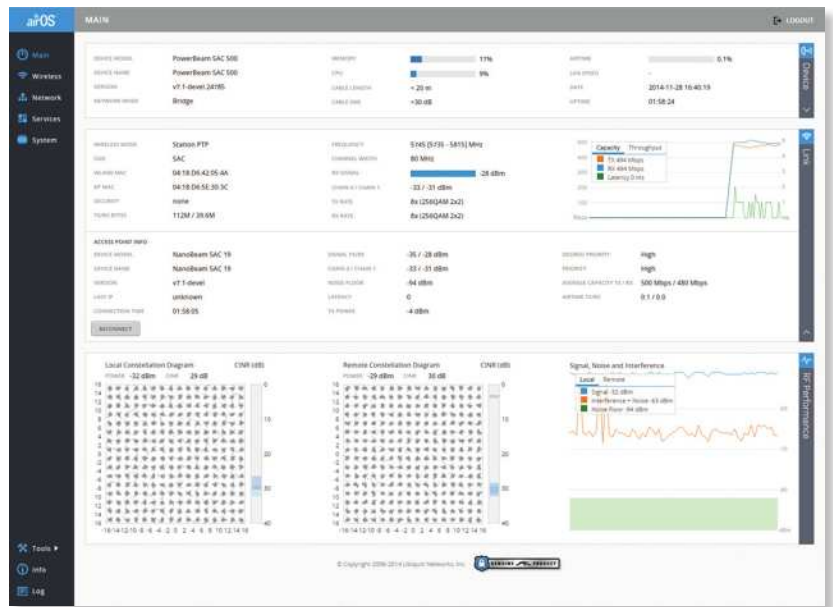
airOS

MAIN

LOGOUT

Main
Wireless
Network
Services
System

DEVICE MODEL PowerBeam 5AC 500
DEVICE NAME PowerBeam 5AC 500
VERSION v7.1-devel 24195
NETWORK MODE Bridge

MEMORY 11%
CPU 9%
CABLE LENGTH < 20 m
CABLE SNR >30 dB

AIRTIME 0.1%
LAN SPEED -
DATE 2014-11-28 16:40:19
UPTIME 01:58:24

Device

WIRELESS MODE Station PTP
SSID 5AC
WLAN0 MAC 04:18:D6:42:05:4A
RF MAC 04:18:D6:5E:30:3C
SECURITY none
TX/RX RATES 112M / 39.6M

FREQUENCY 5745 [5735 - 5815] MHz
CHANNEL WIDTH 80 MHz
RX SIGNAL -28 dBm
CHAIN 0 / CHAIN 1 -33 / -31 dBm
TX RATE 8x (256QAM 2x2)
RX RATE 8x (256QAM 2x2)

Capacity Throughput
TX 484 Mbps
RX 484 Mbps
Latency 0 ms

Link

ACCESS POINT INFO
DEVICE MODEL NanoBeam 5AC 19
DEVICE NAME NanoBeam 5AC 19
VERSION v7.1-devel
LAST IP unknown
CONNECTION TIME 01:58:05

SIGNAL TX/RX -35 / -28 dBm
CHAIN 0 / CHAIN 1 -33 / -31 dBm
NOISE FLOOR -94 dBm
LATENCY 0
TX POWER -4 dBm

SECURED PRIORITY High
PRIORITY High
AVERAGE CAPACITY TX / RX 500 Mbps / 480 Mbps
AIRTIME TX/RX 0.1 / 0.0

RECONNECT

Local Constellation Diagram CINR (dB)
POWER -32 dBm CINR 29 dB

Remote Constellation Diagram CINR (dB)
POWER -29 dBm CINR 30 dB

Signal, Noise and Interference
Local Remote
Signal -32 dBm
Interference + Noise -63 dBm
Noise Floor -94 dBm

RF Performance

Tools
Info
Log

© Copyright 2006-2014 Ubiquiti Networks, Inc.
GENUINE PRODUCT